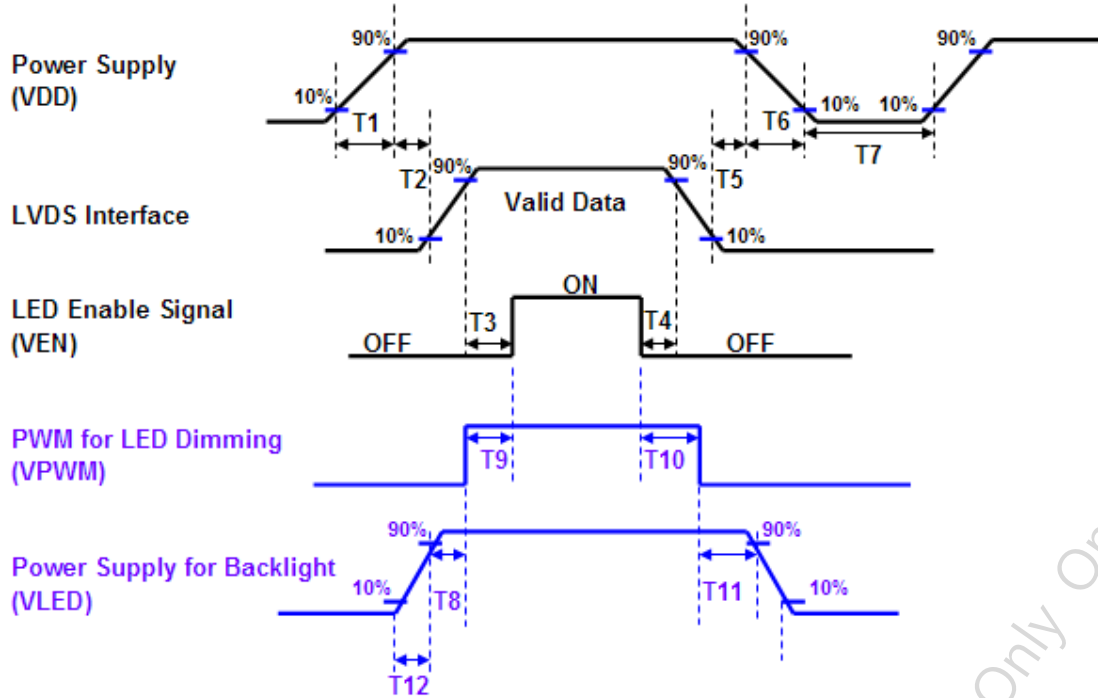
Power Supply
(VDD)

90%
10%
T1
90%
T6
10%
10%
90%
T7

T2
90%
Valid Data
90%
T5

LVDS Interface

10%
10%

ON
LED Enable Signal
(VEN)
T3
T4
OFF
OFF

PWM for LED Dimming
(VPWM)
T9
T10

90%
90%
Power Supply for Backlight
(VLED)
10%
T8
T11
10%
T12

Only O